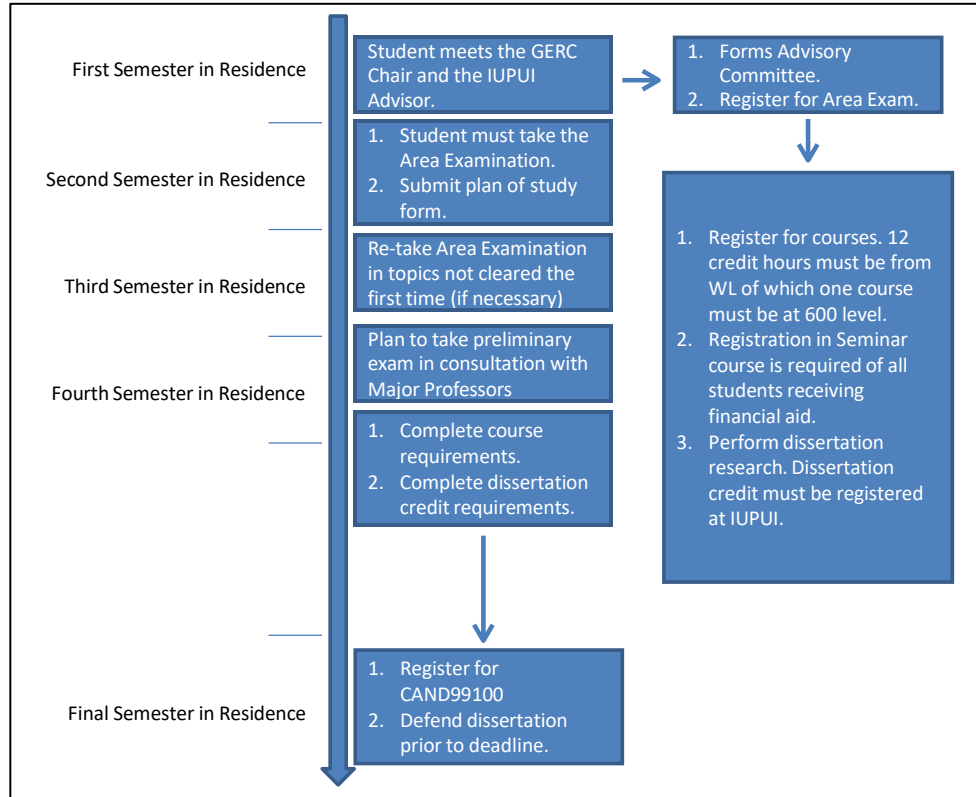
First Semester in Residence

Student meets the GERC Chair and the IUPUI Advisor.

1. Forms Advisory Committee.
2. Register for Area Exam.

Second Semester in Residence

1. Student must take the Area Examination.
2. Submit plan of study form.

Third Semester in Residence

Re-take Area Examination in topics not cleared the first time (if necessary)

Fourth Semester in Residence

Plan to take preliminary exam in consultation with Major Professors

1. Complete course requirements.
2. Complete dissertation credit requirements.

1. Register for courses. 12 credit hours must be from WL of which one course must be at 600 level.
2. Registration in Seminar course is required of all students receiving financial aid.
3. Perform dissertation research. Dissertation credit must be registered at IUPUI.

Final Semester in Residence

1. Register for CAND99100
2. Defend dissertation prior to deadline.